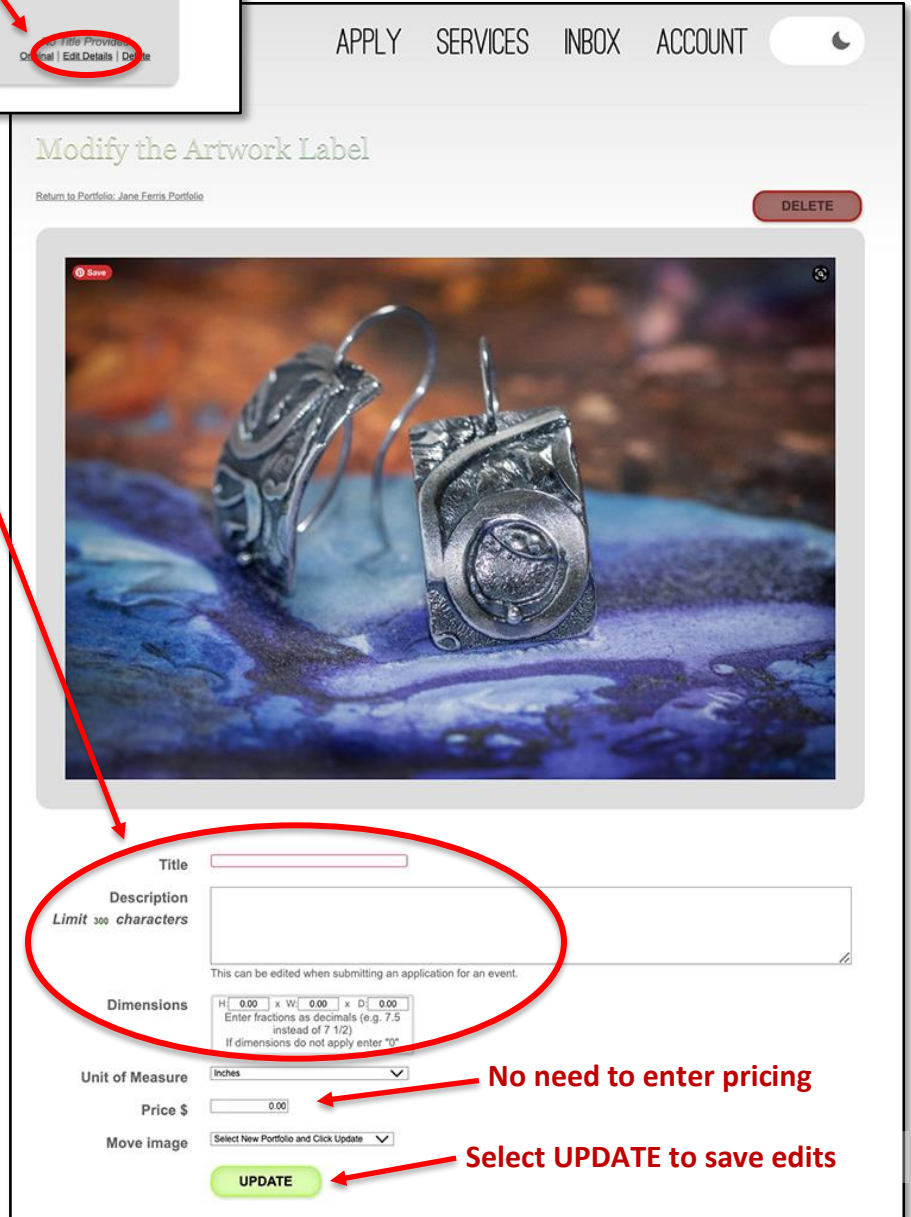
No Title Provided
Original | Edit Details | Delete

APPLY SERVICES INBOX ACCOUNT

Modify the Artwork Label

Return to Portfolio: Jane Ferris Portfolio

DELETE

Save

Title

Description
Limit 300 characters

This can be edited when submitting an application for an event.

Dimensions
H: 0.00 x W: 0.00 x D: 0.00
Enter fractions as decimals (e.g. 7.5 instead of 7 1/2)
If dimensions do not apply enter "0"

Unit of Measure Inches

Price $ 0.00

Move image Select New Portfolio and Click Update

UPDATE

No need to enter pricing

Select UPDATE to save edits